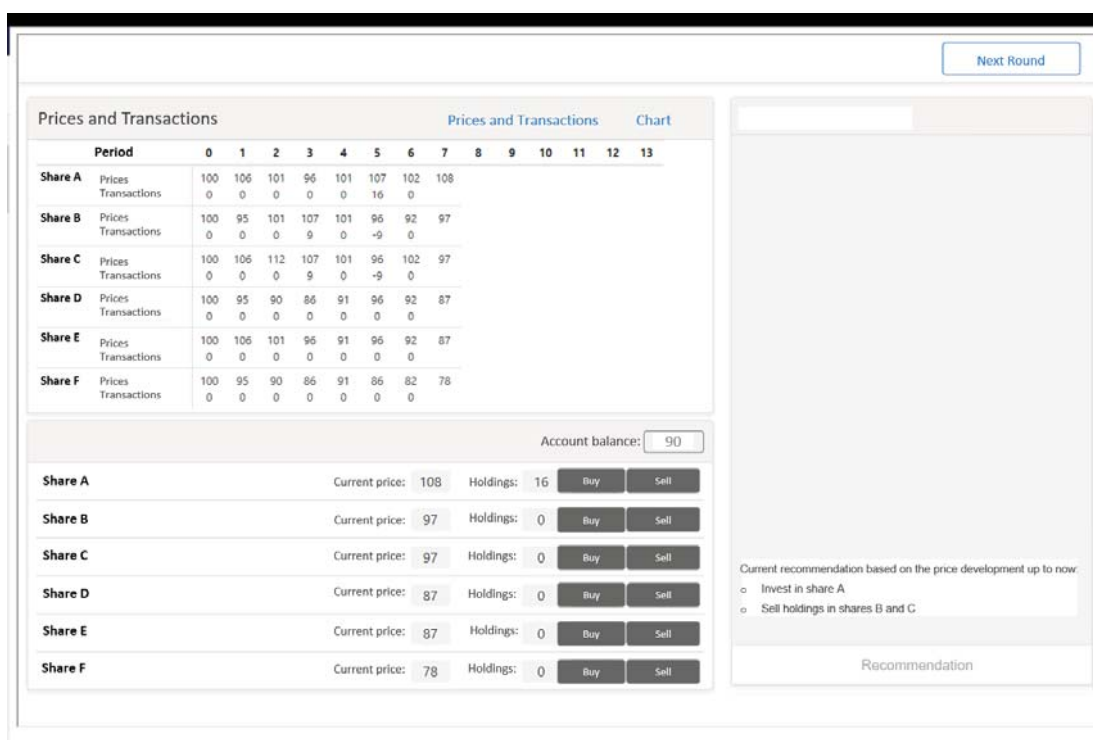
Next Round

Prices and Transactions

Prices and Transactions

Chart

| Period | | 0 | 1 | 2 | 3 | 4 | 5 | 6 | 7 | 8 | 9 | 10 | 11 | 12 | 13 |
|---|---|---|---|---|---|---|---|---|---|---|---|---|---|---|---|
| Share A | Prices | 100 | 106 | 101 | 96 | 101 | 107 | 102 | 108 | | | | | | |
| | Transactions | 0 | 0 | 0 | 0 | 0 | 16 | 0 | | | | | | | |
| Share B | Prices | 100 | 95 | 101 | 107 | 101 | 96 | 92 | 97 | | | | | | |
| | Transactions | 0 | 0 | 0 | 9 | 0 | -9 | 0 | | | | | | | |
| Share C | Prices | 100 | 106 | 112 | 107 | 101 | 96 | 102 | 97 | | | | | | |
| | Transactions | 0 | 0 | 0 | 9 | 0 | -9 | 0 | | | | | | | |
| Share D | Prices | 100 | 95 | 90 | 86 | 91 | 96 | 92 | 87 | | | | | | |
| | Transactions | 0 | 0 | 0 | 0 | 0 | 0 | 0 | | | | | | | |
| Share E | Prices | 100 | 106 | 101 | 96 | 91 | 96 | 92 | 87 | | | | | | |
| | Transactions | 0 | 0 | 0 | 0 | 0 | 0 | 0 | | | | | | | |
| Share F | Prices | 100 | 95 | 90 | 86 | 91 | 86 | 82 | 78 | | | | | | |
| | Transactions | 0 | 0 | 0 | 0 | 0 | 0 | 0 | | | | | | | |

Account balance: 90

Share A Current price: 108 Holdings: 16 Buy Sell
Share B Current price: 97 Holdings: 0 Buy Sell
Share C Current price: 97 Holdings: 0 Buy Sell
Share D Current price: 87 Holdings: 0 Buy Sell
Share E Current price: 87 Holdings: 0 Buy Sell
Share F Current price: 78 Holdings: 0 Buy Sell

Current recommendation based on the price development up to now:
o Invest in share A
o Sell holdings in shares B and C

Recommendation